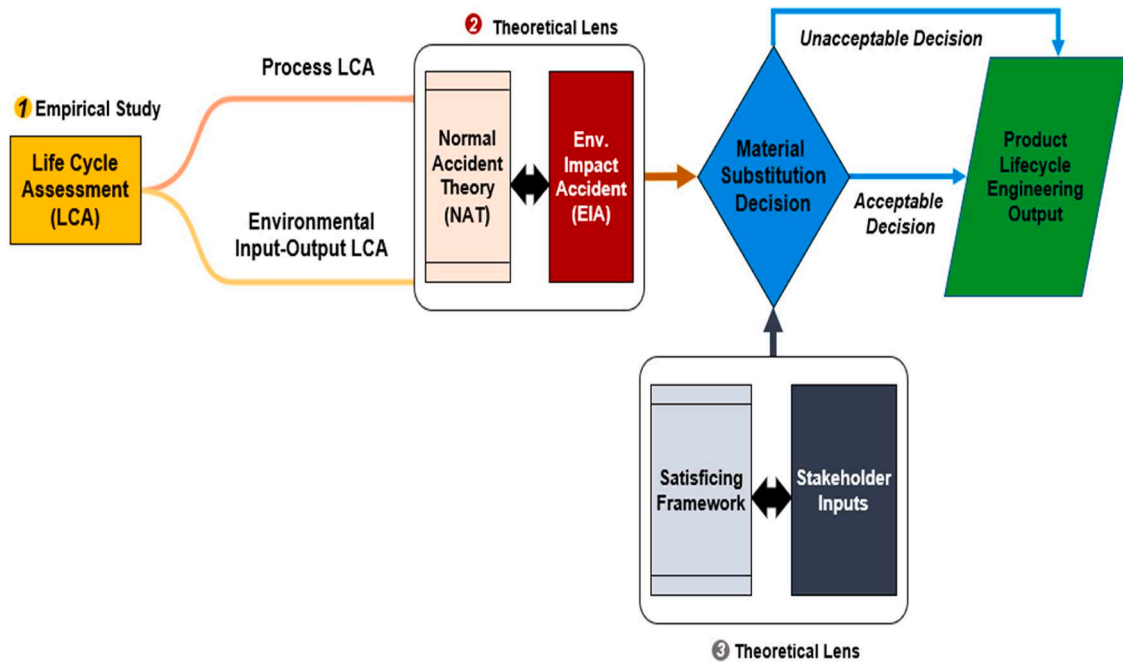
1 Empirical Study

Life Cycle Assessment (LCA)

Process LCA

Environmental Input-Output LCA

2 Theoretical Lens

Normal Accident Theory (NAT)

Env. Impact Accident (EIA)

Material Substitution Decision

Unacceptable Decision

Acceptable Decision

Product Lifecycle Engineering Output

Satisficing Framework

Stakeholder Inputs

3 Theoretical Lens